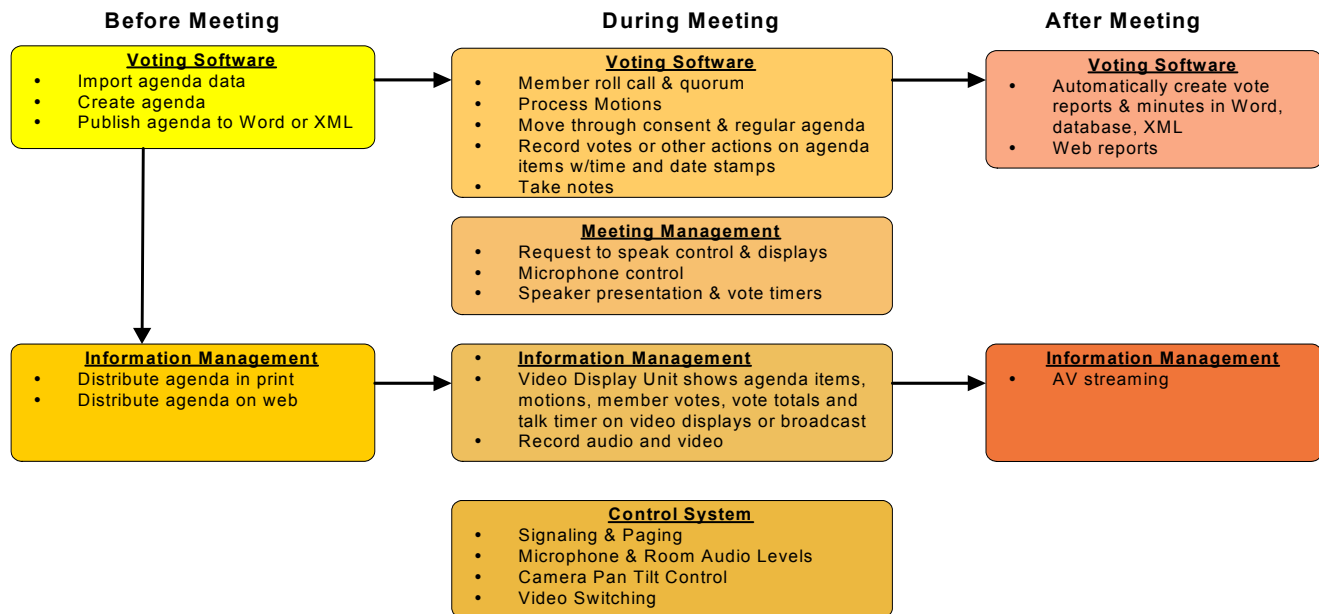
Before Meeting

Voting Software
- Import agenda data
- Create agenda
- Publish agenda to Word or XML

Information Management
- Distribute agenda in print
- Distribute agenda on web

During Meeting

Voting Software
- Member roll call & quorum
- Process Motions
- Move through consent & regular agenda
- Record votes or other actions on agenda items w/time and date stamps
- Take notes

Meeting Management
- Request to speak control & displays
- Microphone control
- Speaker presentation & vote timers

- Information Management
- Video Display Unit shows agenda items, motions, member votes, vote totals and talk timer on video displays or broadcast
- Record audio and video

Control System
- Signaling & Paging
- Microphone & Room Audio Levels
- Camera Pan Tilt Control
- Video Switching

After Meeting

Voting Software
- Automatically create vote reports & minutes in Word, database, XML
- Web reports

Information Management
- AV streaming